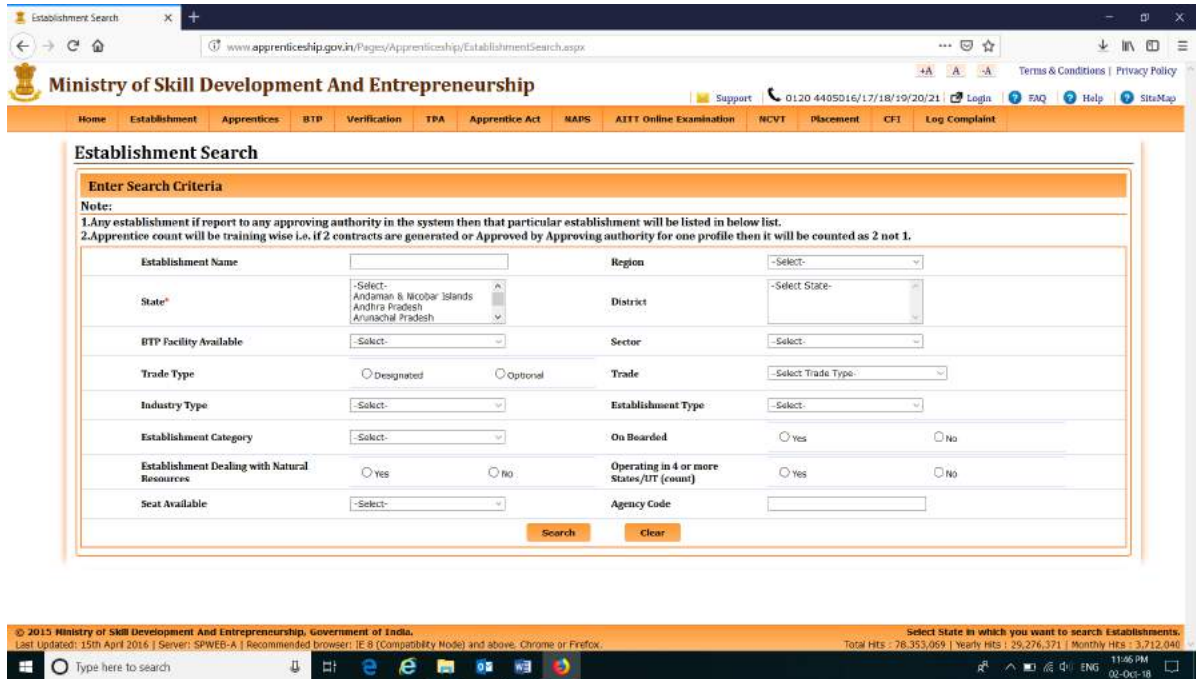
Establishment Search ×

www.apprenticeship.gov.in/Pages/Apprenticeship/EstablishmentSearch.aspx

Ministry of Skill Development And Entrepreneurship

+A A -A Terms & Conditions | Privacy Policy

Support 0120 4405016/17/18/19/20/21 Login FAQ Help SiteMap

Home Establishment Apprentices BTP Verification TPA Apprentice Act NAPS AITT Online Examination NCVT Placement CFI Log Complaint

Establishment Search

Enter Search Criteria

Note:
1.Any establishment if report to any approving authority in the system then that particular establishment will be listed in below list.
2.Apprentice count will be training wise i.e. if 2 contracts are generated or Approved by Approving authority for one profile then it will be counted as 2 not 1.

| Establishment Name | | Region | -Select- |
|---|---|---|---|
| State* | -Select- Andaman & Nicobar Islands Andhra Pradesh Arunachal Pradesh | District | -Select State- |
| BTP Facility Available | -Select- | Sector | -Select- |
| Trade Type | Designated Optional | Trade | -Select Trade Type- |
| Industry Type | -Select- | Establishment Type | -Select- |
| Establishment Category | -Select- | On Bearded | Yes No |
| Establishment Dealing with Natural Resources | Yes No | Operating in 4 or more States/UT (count) | Yes No |
| Seat Available | -Select- | Agency Code | |

Search Clear

© 2015 Ministry of Skill Development And Entrepreneurship, Government of India.
Last Updated: 15th April 2016 | Server: SPWEB-A | Recommended browser: IE 8 (Compatibility Mode) and above, Chrome or Firefox.

Select State in which you want to search Establishments.
Total Hits : 78,353,059 | Yearly Hits : 29,276,371 | Monthly Hits : 3,712,040

Type here to search

ENG 11:46 PM 02-Oct-18